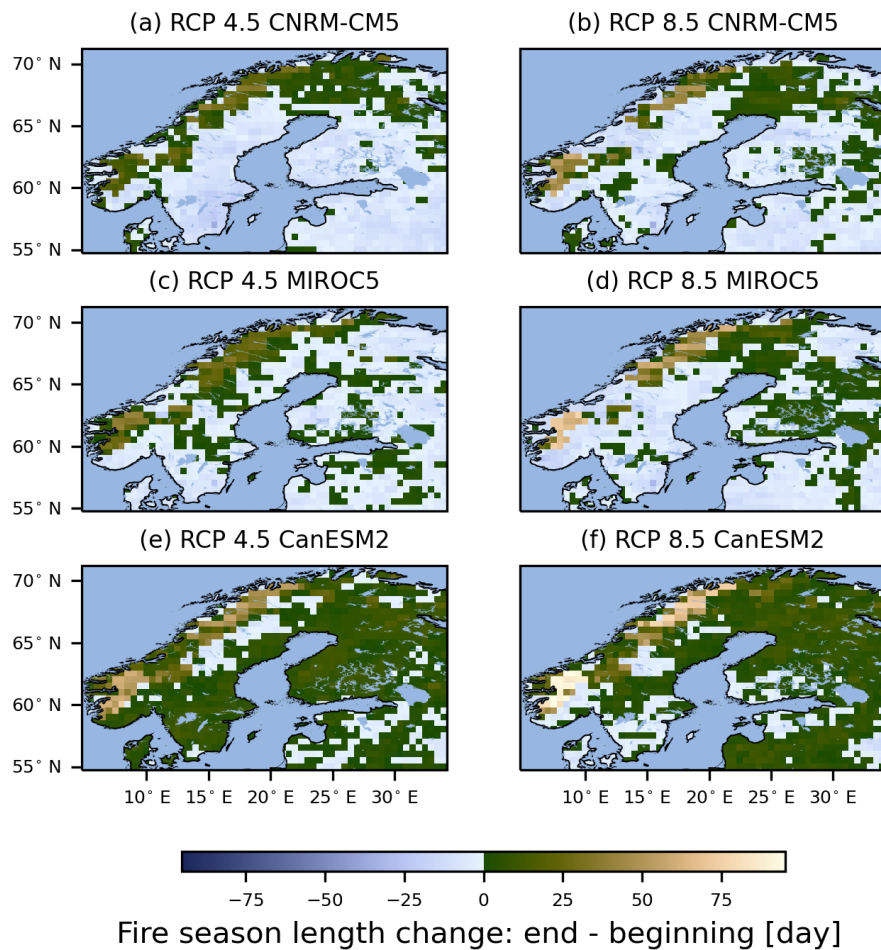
(a) RCP 4.5 CNRM-CM5

(b) RCP 8.5 CNRM-CM5

70° N
65° N
60° N
55° N

(c) RCP 4.5 MIROC5

(d) RCP 8.5 MIROC5

70° N
65° N
60° N
55° N

(e) RCP 4.5 CanESM2

(f) RCP 8.5 CanESM2

70° N
65° N
60° N
55° N

10° E 15° E 20° E 25° E 30° E

10° E 15° E 20° E 25° E 30° E

−75 −50 −25 0 25 50 75

Fire season length change: end - beginning [day]